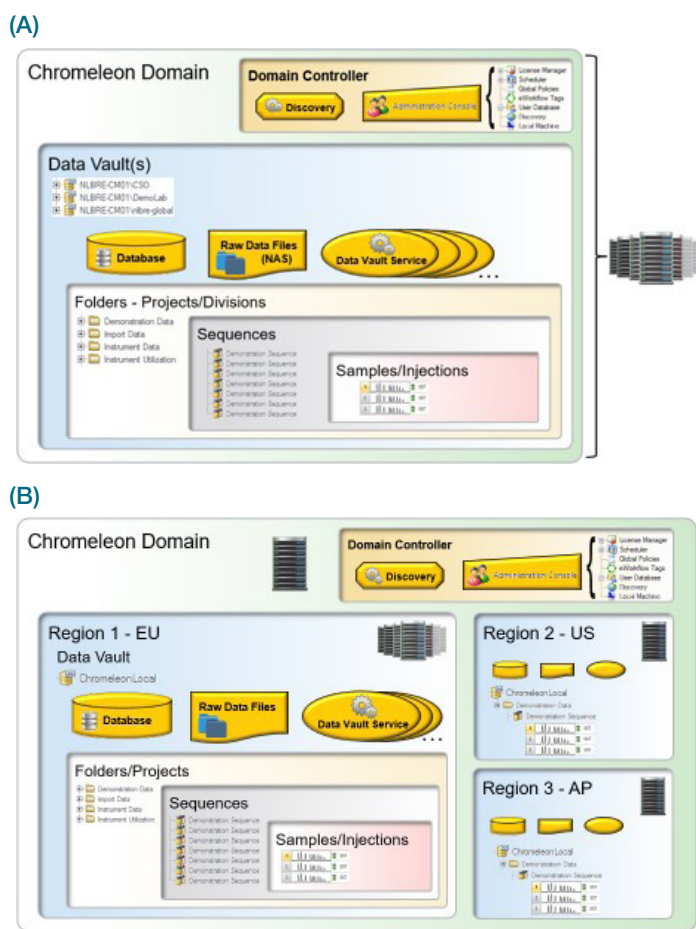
(A)

Chromeleon Domain

Domain Controller

Discovery

Administration Console

License Manager
Scheduler
Global Policies
eWorkflow Tags
User Database
Discovery
Local Machine

Data Vault(s)

NLBRE-CM01\CSO
NLBRE-CM01\DemoLab
NLBRE-CM01\nlbre-global

Database

Raw Data Files (NAS)

Data Vault Service

...

Folders - Projects/Divisions

Demonstration Data
Import Data
Instrument Data
Instrument Utilization

Sequences

Demonstration Sequence
Demonstration Sequence
Demonstration Sequence
Demonstration Sequence
Demonstration Sequence
Demonstration Sequence
Demonstration Sequence
Demonstration Sequence

Samples/Injections

(B)

Chromeleon Domain

Domain Controller

Discovery

Administration Console

License Manager
Scheduler
Global Policies
eWorkflow Tags
User Database
Discovery
Local Machine

Region 1 - EU

Data Vault

ChromeleonLocal

Database

Raw Data Files

Data Vault Service

...

Folders/Projects

Demonstration Data
Import Data
Instrument Data
Instrument Utilization

Sequences

Demonstration Sequence
Demonstration Sequence
Demonstration Sequence
Demonstration Sequence
Demonstration Sequence
Demonstration Sequence
Demonstration Sequence
Demonstration Sequence

Samples/Injections

Region 2 - US

ChromeleonLocal
Demonstration Data
Demonstration Sequence

Region 3 - AP

ChromeleonLocal
Demonstration Data
Demonstration Sequence